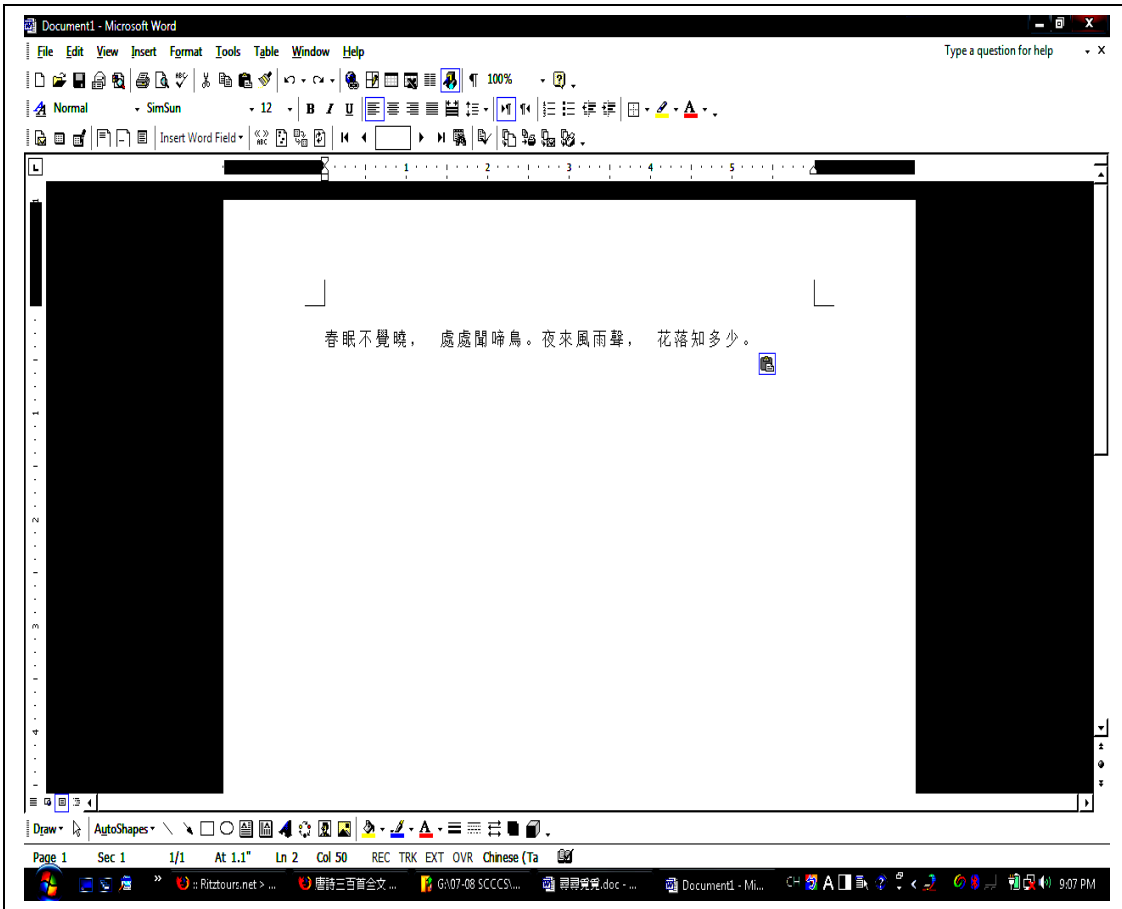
Document1 - Microsoft Word

File Edit View Insert Format Tools Table Window Help

Type a question for help

100%

Normal SimSun 12 B I U

Insert Word Field

春眠不覺曉， 處處聞啼鳥。夜來風雨聲， 花落知多少。

Draw AutoShapes

Page 1 Sec 1 1/1 At 1.1" Ln 2 Col 50 REC TRK EXT OVR Chinese (Ta

:: Ritztours.net > ... 唐詩三百首全文 ... G:\07-08 SCCCS\... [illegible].doc - ... Document1 - Mi... CH 9:07 PM